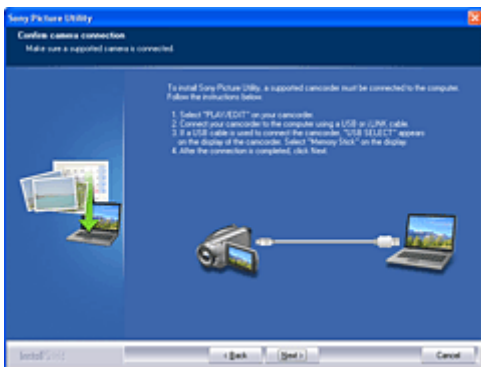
Sony Picture Utility

Confirm camera connection

Make sure a supported camera is connected.

To install Sony Picture Utility, a supported camcorder must be connected to the computer. Follow the instructions below.

1. Select "PLAY/EDIT" on your camcorder.
2. Connect your camcorder to the computer using a USB or i.LINK cable.
3. If a USB cable is used to connect the camcorder, "USB SELECT" appears on the display of the camcorder. Select "Memory Stick" on the display.
4. After the connection is completed, click Next.

InstallShield

< Back Next > Cancel